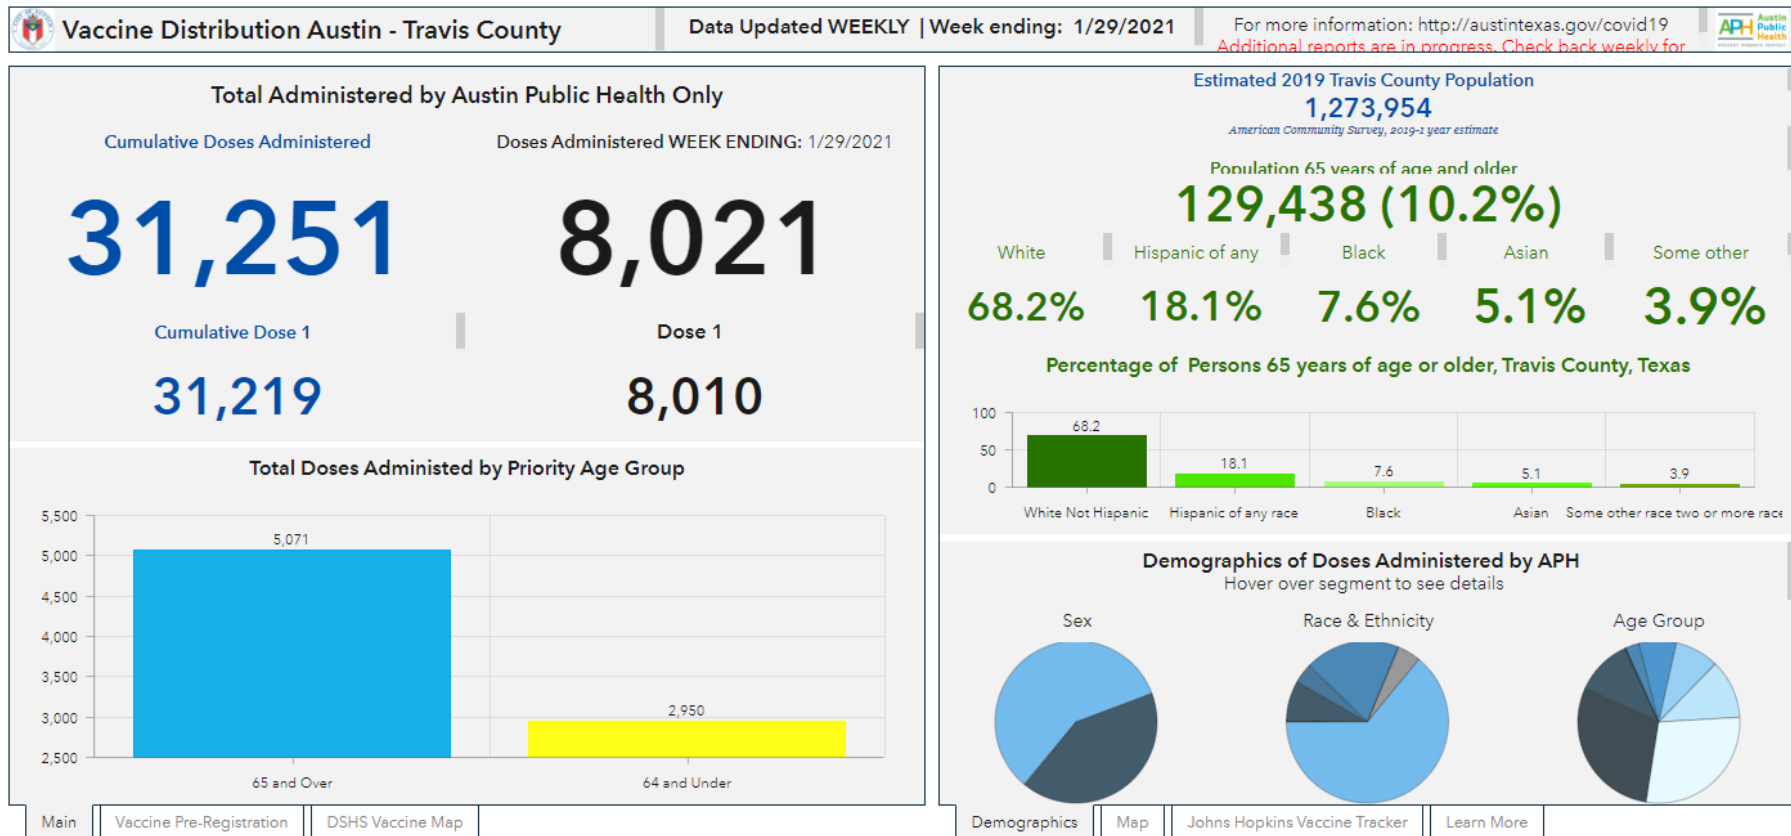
Vaccine Distribution Austin - Travis County

Data Updated WEEKLY | Week ending: 1/29/2021

For more information: http://austintexas.gov/covid19
Additional reports are in progress. Check back weekly for

APH Austin Public Health

Total Administered by Austin Public Health Only

Cumulative Doses Administered

Doses Administered WEEK ENDING: 1/29/2021

31,251

8,021

Cumulative Dose 1

Dose 1

31,219

8,010

Total Doses Administered by Priority Age Group

| 5,500 |
| 5,000 |
| 4,500 |
| 4,000 |
| 3,500 |
| 3,000 |
| 2,500 |

5,071
2,950

65 and Over
64 and Under

Estimated 2019 Travis County Population
1,273,954
American Community Survey, 2019-1 year estimate

Population 65 years of age and older
129,438 (10.2%)

White | Hispanic of any | Black | Asian | Some other

68.2% 18.1% 7.6% 5.1% 3.9%

Percentage of Persons 65 years of age or older, Travis County, Texas

100
50
0

68.2
18.1
7.6
5.1
3.9

White Not Hispanic
Hispanic of any race
Black
Asian
Some other race two or more race

Demographics of Doses Administered by APH
Hover over segment to see details

Sex
Race & Ethnicity
Age Group

Main | Vaccine Pre-Registration | DSHS Vaccine Map

Demographics | Map | Johns Hopkins Vaccine Tracker | Learn More